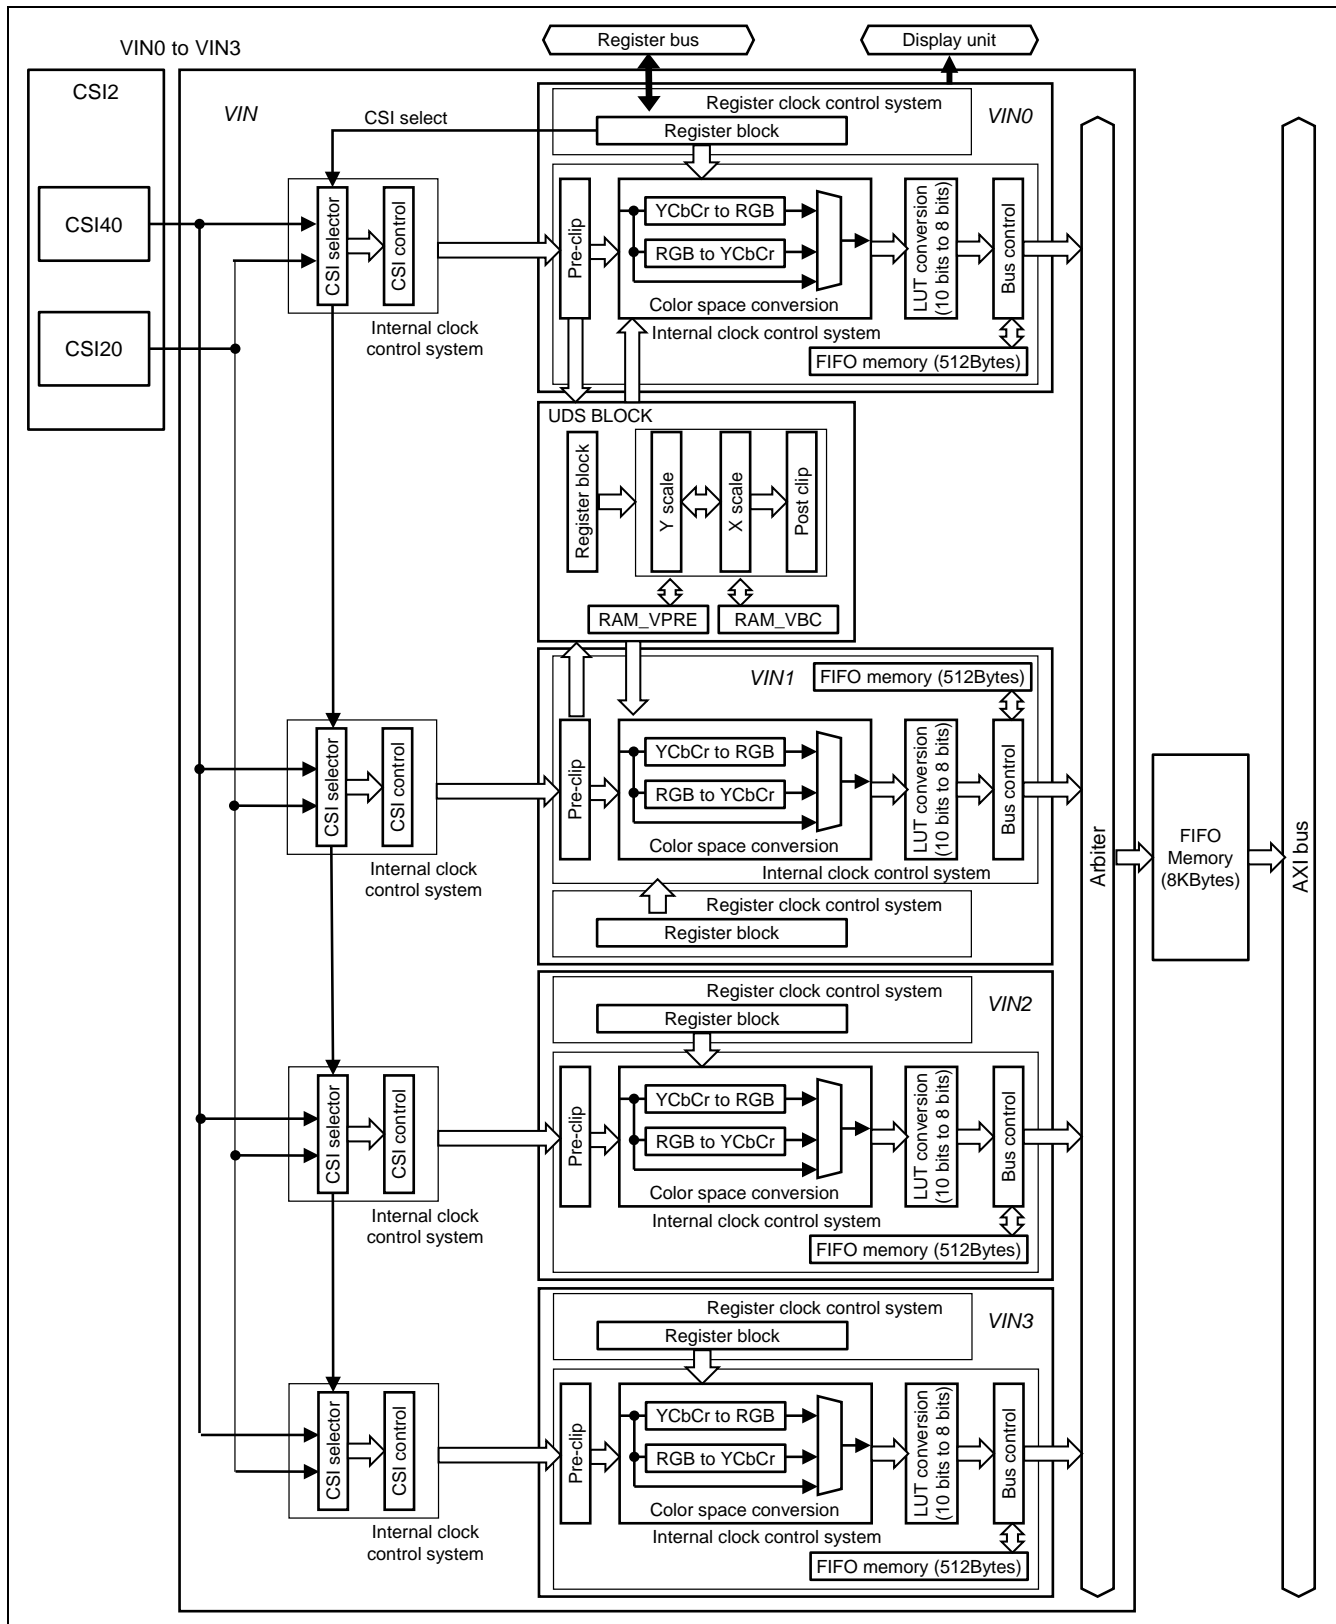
VIN0 to VIN3

Register bus

Display unit

CSI2

VIN

CSI select

Register clock control system

VIN0

Register block

CSI40

CSI selector

CSI control

Pre-clip

YCbCr to RGB

RGB to YCbCr

Color space conversion

LUT conversion (10 bits to 8 bits)

Bus control

CSI20

Internal clock control system

Internal clock control system

FIFO memory (512Bytes)

UDS BLOCK

Register block

Y scale

X scale

Post clip

RAM_VPRE

RAM_VBC

VIN1

FIFO memory (512Bytes)

CSI selector

CSI control

Pre-clip

YCbCr to RGB

RGB to YCbCr

Color space conversion

LUT conversion (10 bits to 8 bits)

Bus control

Internal clock control system

Internal clock control system

Register clock control system

Register block

Arbiter

FIFO Memory (8KBytes)

AXI bus

Register clock control system

VIN2

Register block

CSI selector

CSI control

Pre-clip

YCbCr to RGB

RGB to YCbCr

Color space conversion

LUT conversion (10 bits to 8 bits)

Bus control

Internal clock control system

Internal clock control system

FIFO memory (512Bytes)

Register clock control system

VIN3

Register block

CSI selector

CSI control

Pre-clip

YCbCr to RGB

RGB to YCbCr

Color space conversion

LUT conversion (10 bits to 8 bits)

Bus control

Internal clock control system

Internal clock control system

FIFO memory (512Bytes)